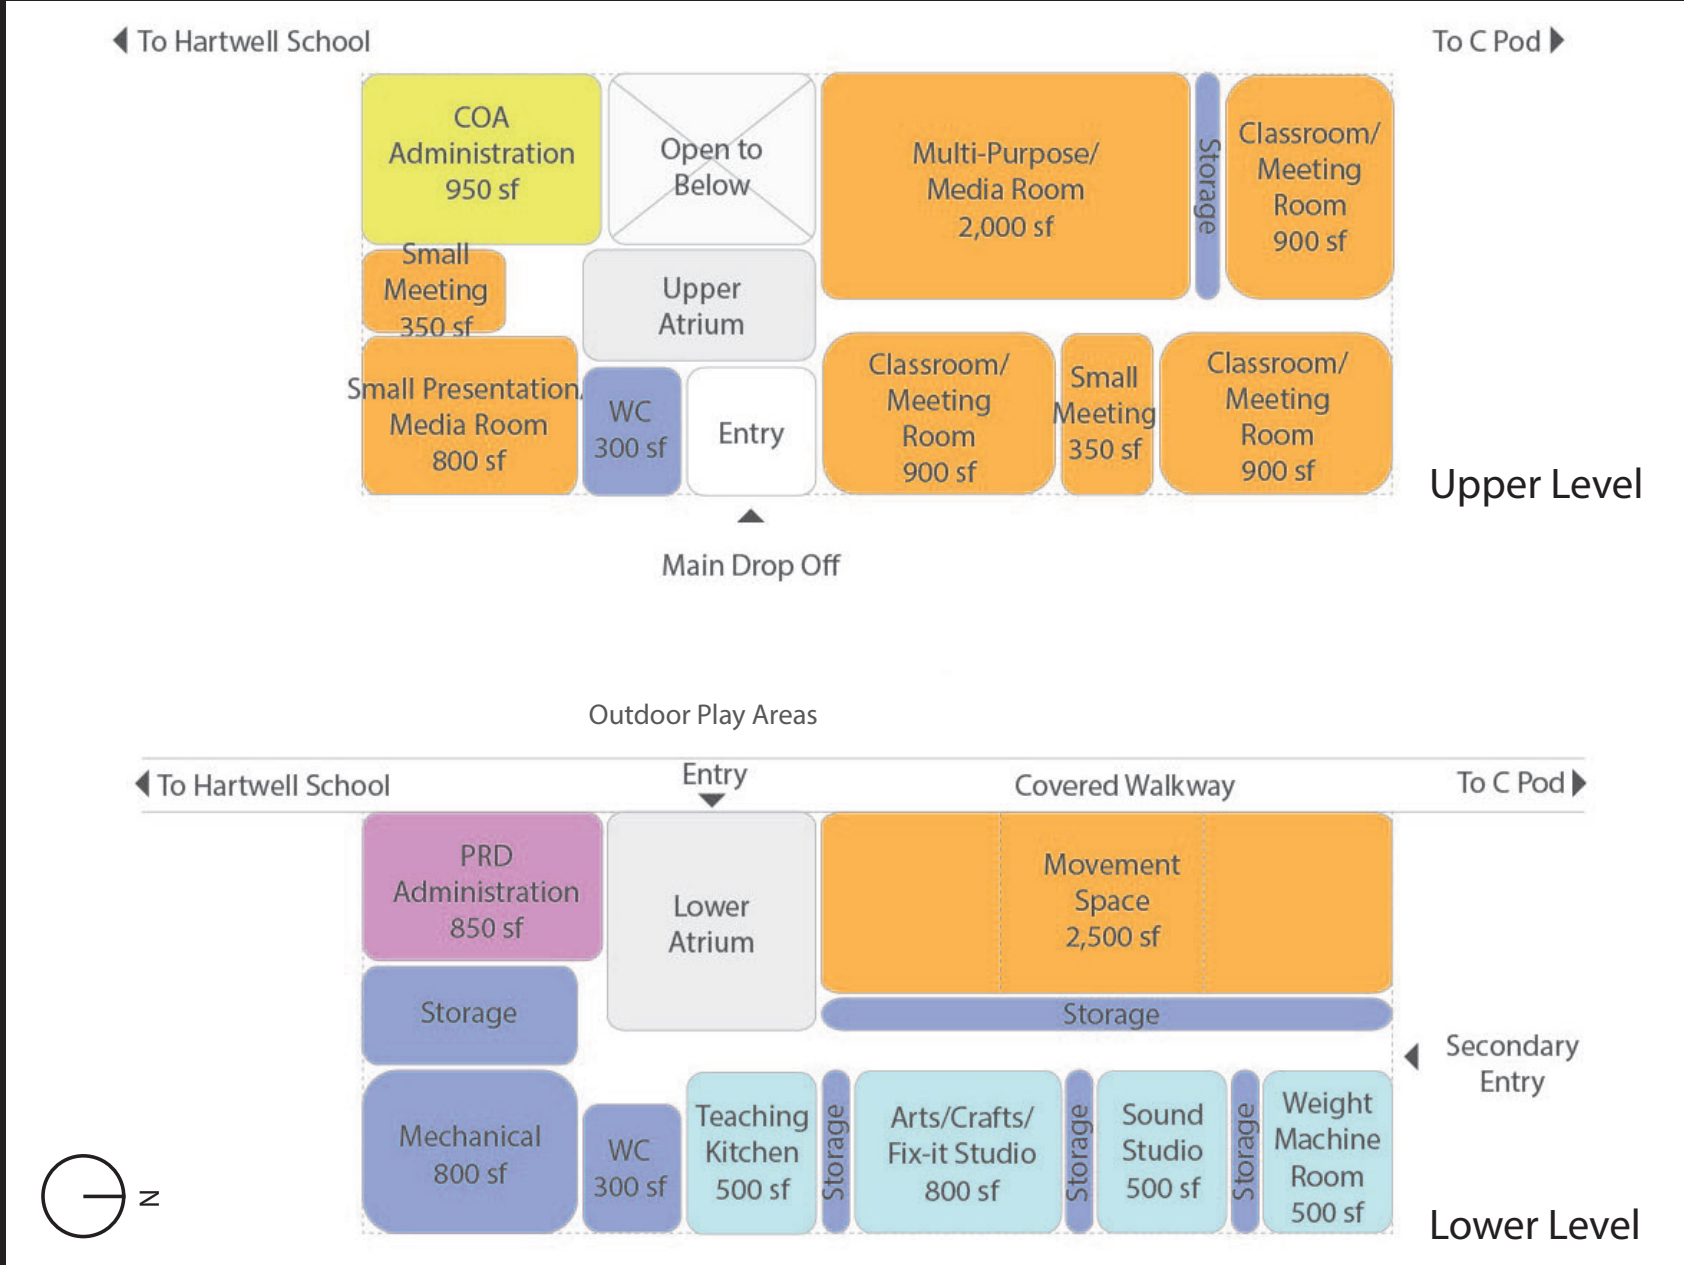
To Hartwell School

To C Pod

COA Administration 950 sf

Open to Below

Multi-Purpose/ Media Room 2,000 sf

Storage

Classroom/ Meeting Room 900 sf

Small Meeting 350 sf

Upper Atrium

Small Presentation/ Media Room 800 sf

WC 300 sf

Entry

Classroom/ Meeting Room 900 sf

Small Meeting 350 sf

Classroom/ Meeting Room 900 sf

Upper Level

Main Drop Off

Outdoor Play Areas

To Hartwell School

Entry

Covered Walkway

To C Pod

PRD Administration 850 sf

Lower Atrium

Movement Space 2,500 sf

Storage

Storage

Secondary Entry

Mechanical 800 sf

WC 300 sf

Teaching Kitchen 500 sf

Storage

Arts/Crafts/ Fix-it Studio 800 sf

Storage

Sound Studio 500 sf

Storage

Weight Machine Room 500 sf

N

Lower Level